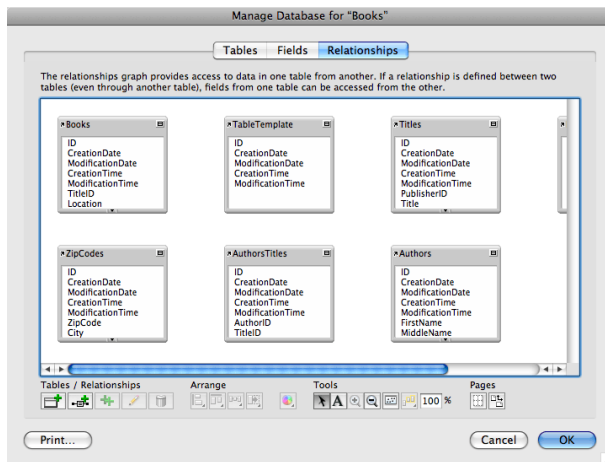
Manage Database for "Books"

Tables | Fields | Relationships

The relationships graph provides access to data in one table from another. If a relationship is defined between two tables (even through another table), fields from one table can be accessed from the other.

Books
ID
CreationDate
ModificationDate
CreationTime
ModificationTime
TitleID
Location

TableTemplate
ID
CreationDate
ModificationDate
CreationTime
ModificationTime

Titles
ID
CreationDate
ModificationDate
CreationTime
ModificationTime
PublisherID
Title

ZipCodes
ID
CreationDate
ModificationDate
CreationTime
ModificationTime
ZipCode
City

AuthorsTitles
ID
CreationDate
ModificationDate
CreationTime
ModificationTime
AuthorID
TitleID

Authors
ID
CreationDate
ModificationDate
CreationTime
ModificationTime
FirstName
MiddleName

Tables / Relationships
Arrange
Tools
100 %
Pages

Print...
Cancel
OK